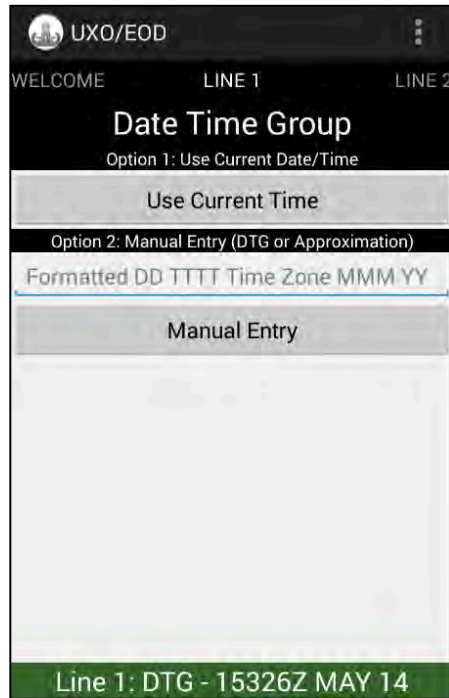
UXO/EOD

WELCOME LINE 1 LINE 2

Date Time Group

Option 1: Use Current Date/Time

Use Current Time

Option 2: Manual Entry (DTG or Approximation)

Formatted DD TTTT Time Zone MMM YY

Manual Entry

Line 1: DTG - 15326Z MAY 14